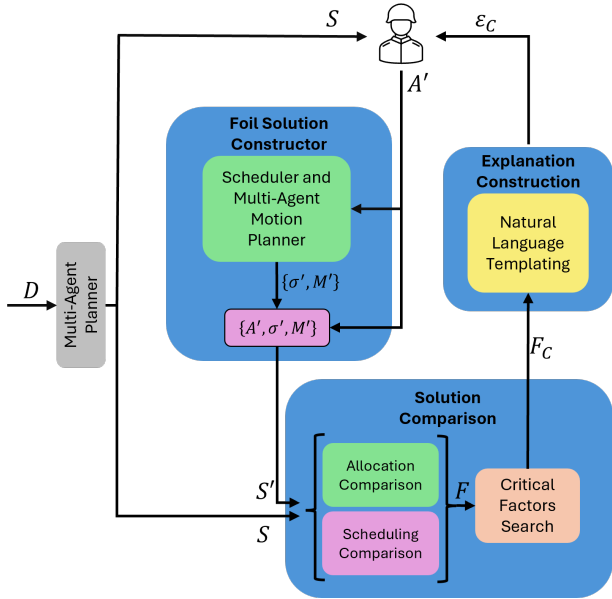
$S$

$\varepsilon_C$

$A'$

Foil Solution Constructor

Scheduler and Multi-Agent Motion Planner

$\{\sigma', M'\}$

$\{A', \sigma', M'\}$

Explanation Construction

Natural Language Templating

$D$

Multi-Agent Planner

$F_C$

Solution Comparison

Allocation Comparison

Scheduling Comparison

$F$

Critical Factors Search

$S'$

$S$